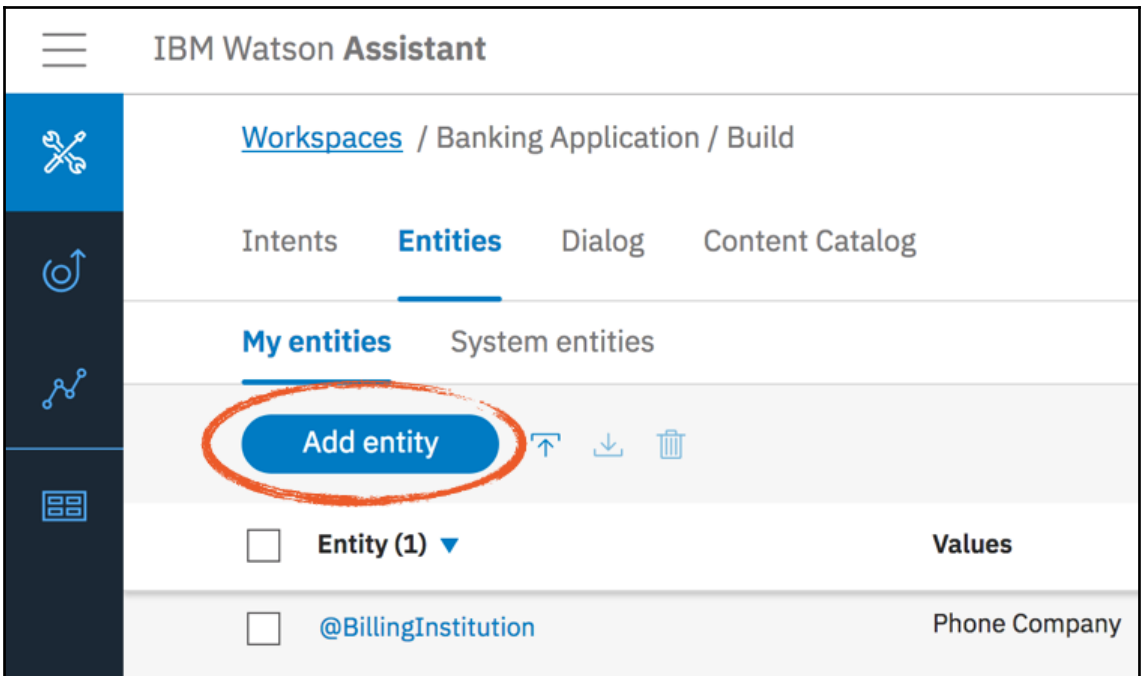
IBM Watson Assistant

Workspaces / Banking Application / Build

Intents Entities Dialog Content Catalog

My entities System entities

Add entity

| Entity (1) ▼ | Values |
|---|---|
| @BillingInstitution | Phone Company |